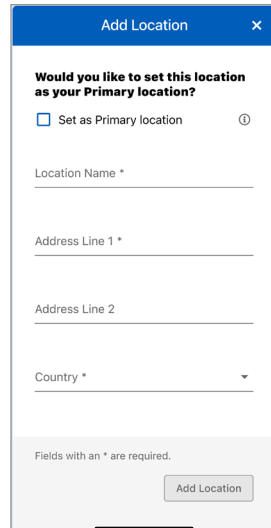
Add Location ×

Would you like to set this location as your Primary location?

Set as Primary location ⓘ

Location Name *

Address Line 1 *

Address Line 2

Country *

Fields with an * are required.

Add Location